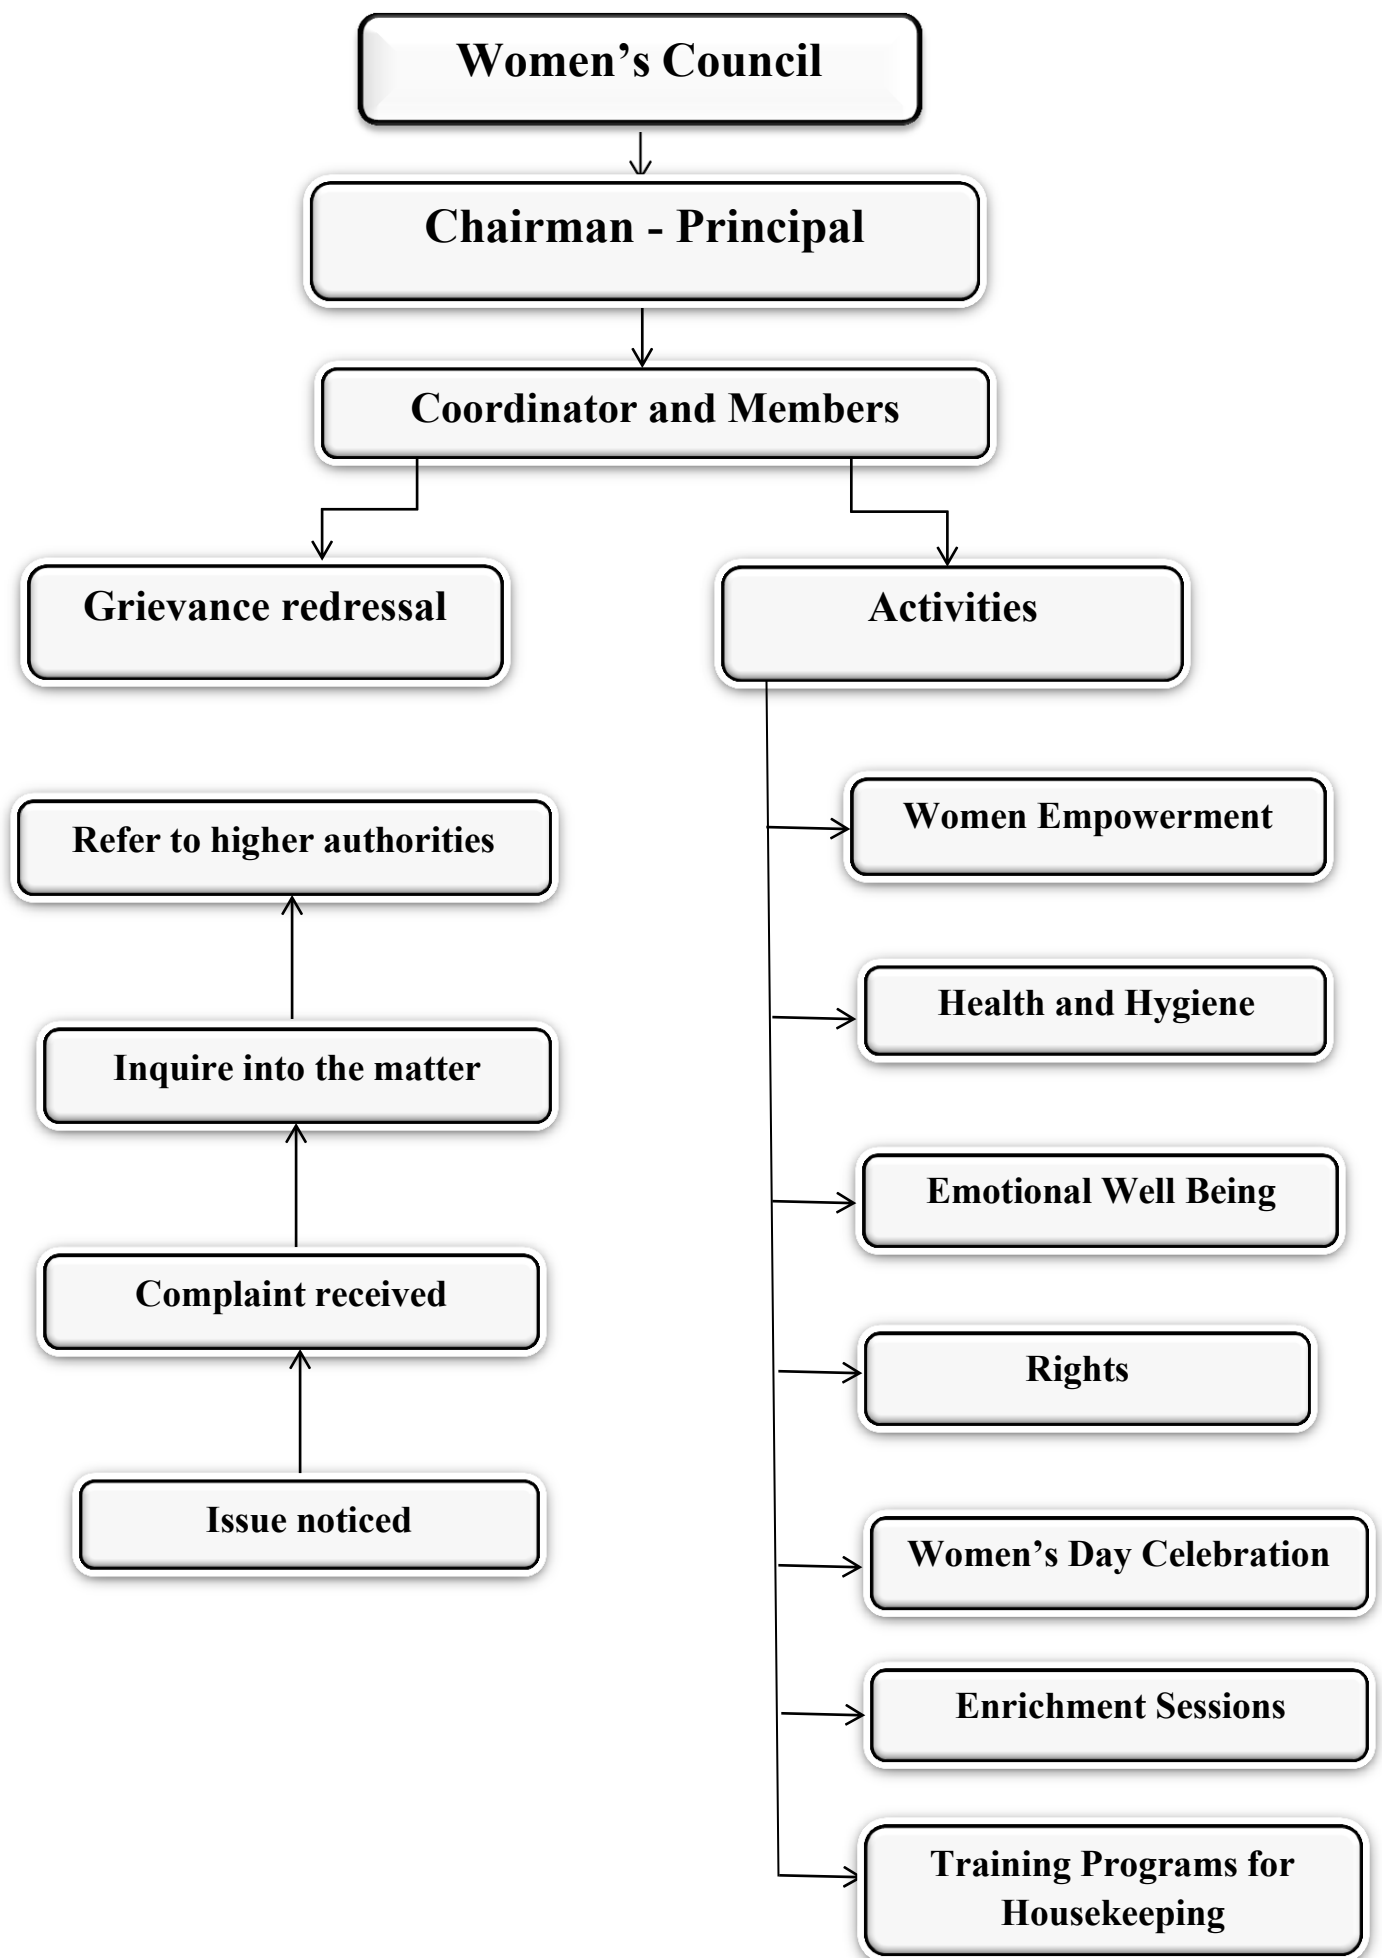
Women's Council

Chairman - Principal

Coordinator and Members

Grievance redressal

Activities

Refer to higher authorities

Inquire into the matter

Complaint received

Issue noticed

Women Empowerment

Health and Hygiene

Emotional Well Being

Rights

Women's Day Celebration

Enrichment Sessions

Training Programs for Housekeeping